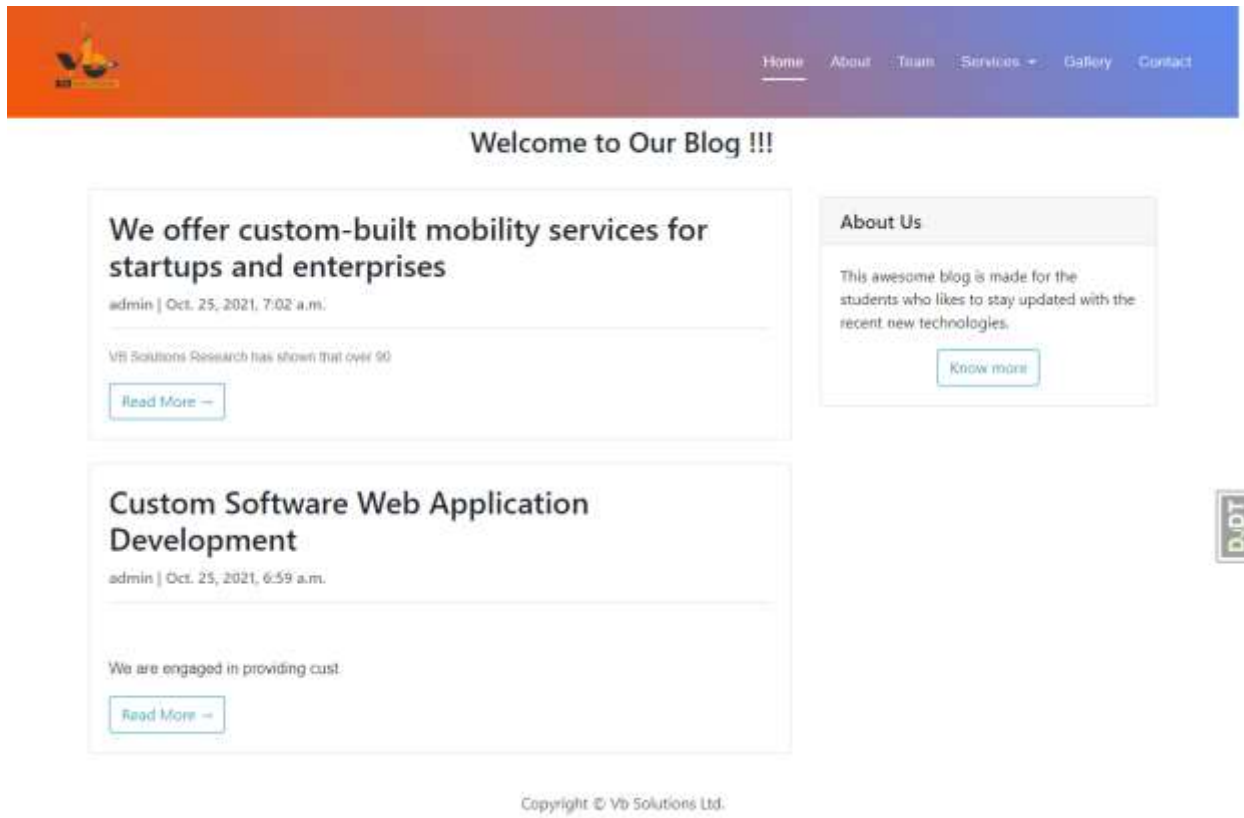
Home About Team Services ▾ Gallery Contact

Welcome to Our Blog !!!

We offer custom-built mobility services for startups and enterprises

admin | Oct. 25, 2021, 7:02 a.m.

VB Solutions Research has shown that over 90

Read More →

Custom Software Web Application Development

admin | Oct. 25, 2021, 6:59 a.m.

We are engaged in providing cust

Read More →

About Us

This awesome blog is made for the students who likes to stay updated with the recent new technologies.

Know more

DJDT

Copyright © Vb Solutions Ltd.